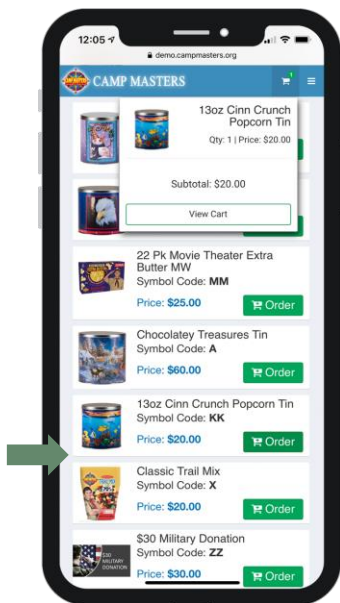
12:05

demo.campmasters.org

CAMP MASTERS

1

13oz Cinn Crunch Popcorn Tin

Qty: 1 | Price: $20.00

Subtotal: $20.00

View Cart

22 Pk Movie Theater Extra Butter MW
Symbol Code: **MM**

Price: $25.00

Order

Chocolatey Treasures Tin
Symbol Code: **A**

Price: $60.00

Order

13oz Cinn Crunch Popcorn Tin
Symbol Code: **KK**

Price: $20.00

Order

Classic Trail Mix
Symbol Code: **X**

Price: $20.00

Order

$30 Military Donation
Symbol Code: **ZZ**

$30 MILITARY DONATION

Price: $30.00

Order